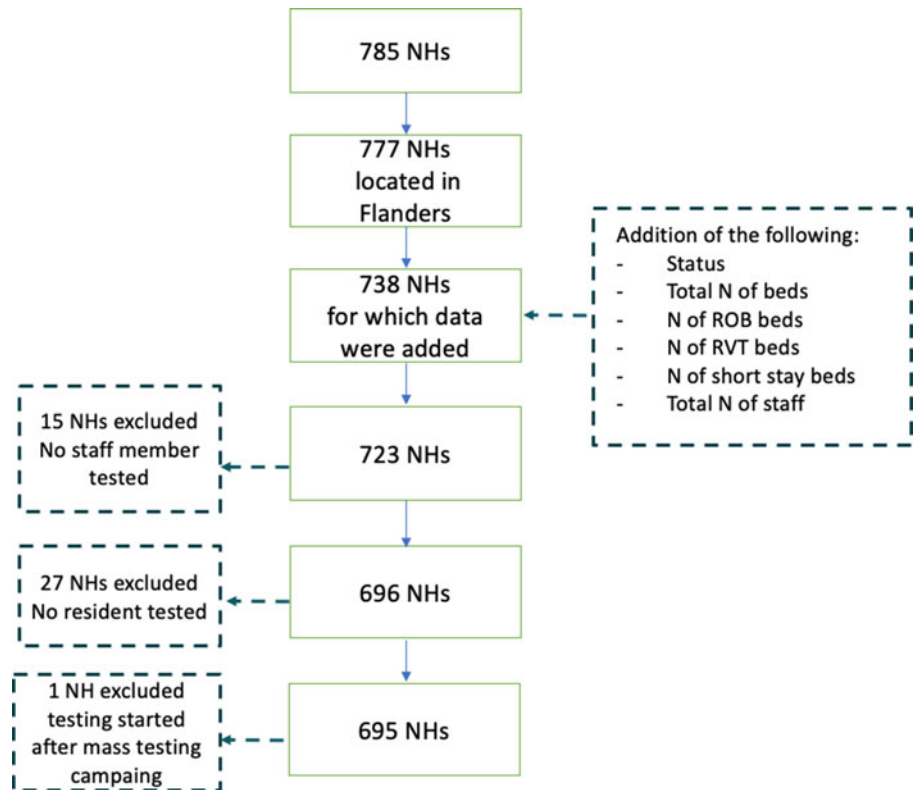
785 NHs

777 NHs located in Flanders

Addition of the following:
- Status
- Total N of beds
- N of ROB beds
- N of RVT beds
- N of short stay beds
- Total N of staff

738 NHs for which data were added

15 NHs excluded No staff member tested

723 NHs

27 NHs excluded No resident tested

696 NHs

1 NH excluded testing started after mass testing campaing

695 NHs